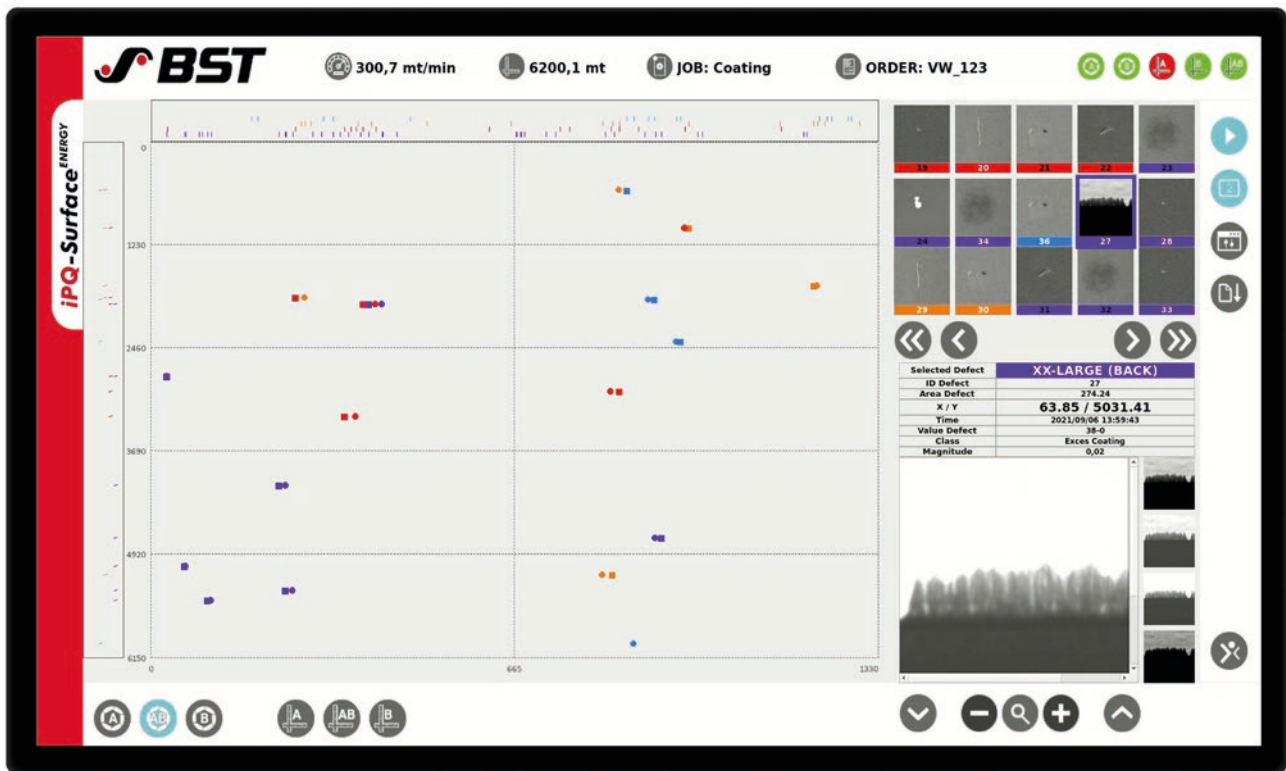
BST

300,7 mt/min

6200,1 mt

JOB: Coating

ORDER: VW_123

iPQ-Surface ENERGY

0
1230
2460
3690
4920
6150

0
665
1330

19 20 21 22 23
24 34 36 27 28
29 30 31 32 33

| Selected Defect | XX-LARGE (BACK) |
|---|---|
| ID Defect | 27 |
| Area Defect | 274.24 |
| X / Y | 63.85 / 5031.41 |
| Time | 2021/09/06 13:59:43 |
| Value Defect | 38-0 |
| Class | Exces Coating |
| Magnitude | 0,02 |

A AB B

A AB B